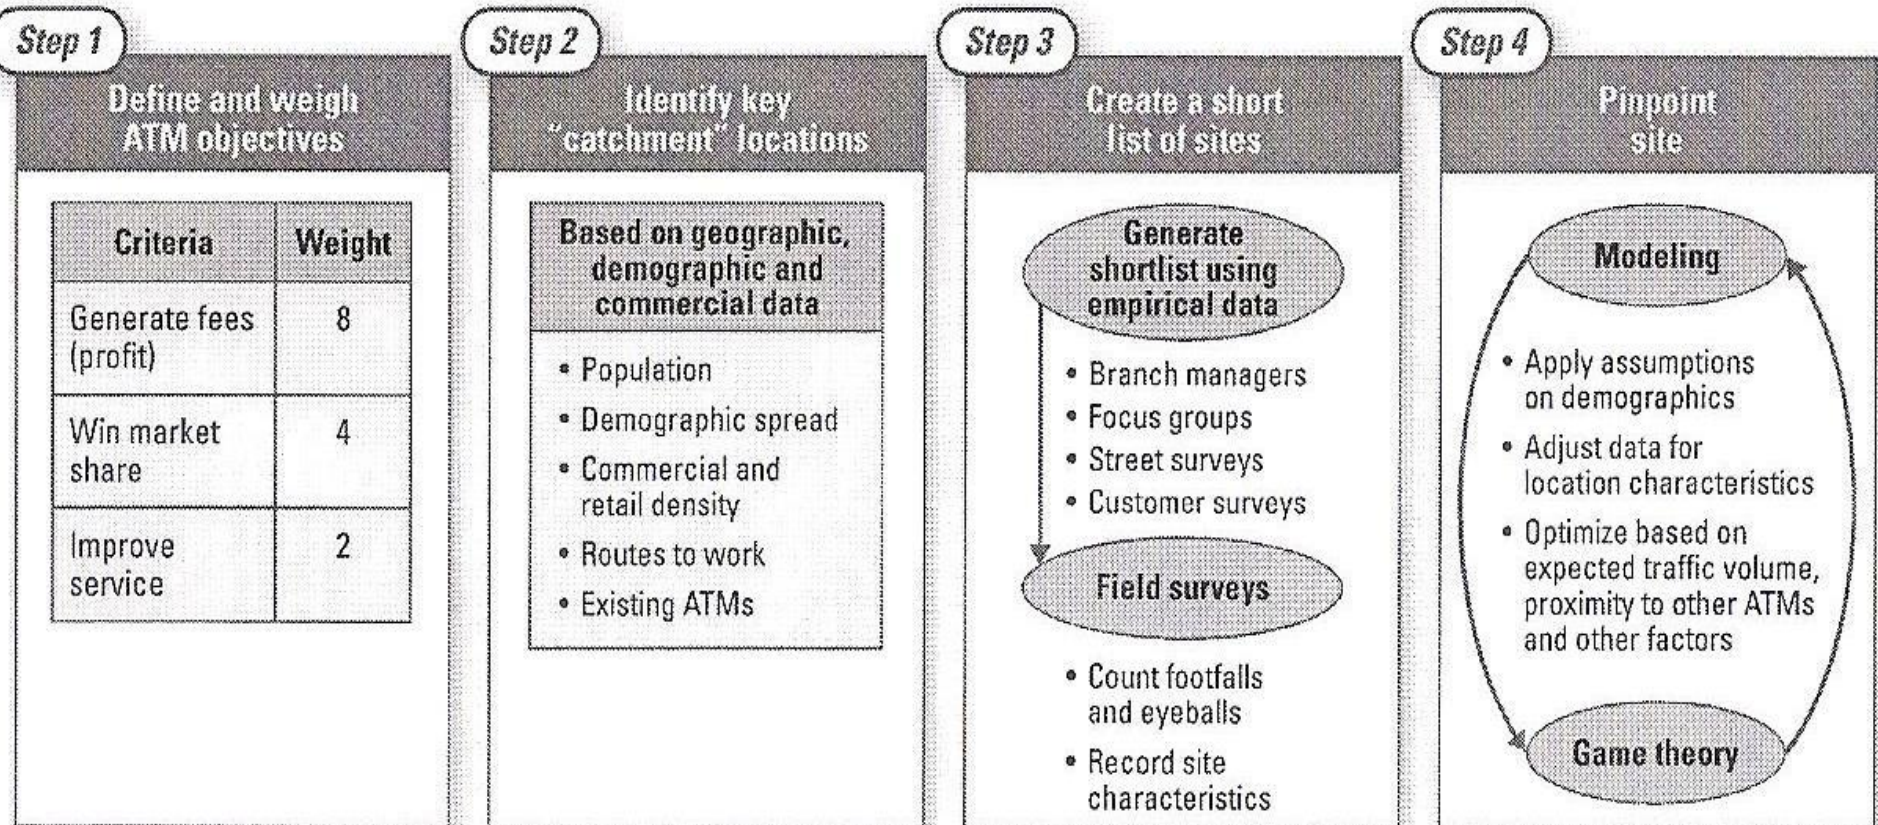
Step 1

Define and weigh ATM objectives

| Criteria | Weight |
|---|---|
| Generate fees (profit) | 8 |
| Win market share | 4 |
| Improve service | 2 |

Step 2

Identify key "catchment" locations

Based on geographic, demographic and commercial data

• Population
• Demographic spread
• Commercial and retail density
• Routes to work
• Existing ATMs

Step 3

Create a short list of sites

Generate shortlist using empirical data

• Branch managers
• Focus groups
• Street surveys
• Customer surveys

Field surveys

• Count footfalls and eyeballs
• Record site characteristics

Step 4

Pinpoint site

Modeling

• Apply assumptions on demographics
• Adjust data for location characteristics
• Optimize based on expected traffic volume, proximity to other ATMs and other factors

Game theory